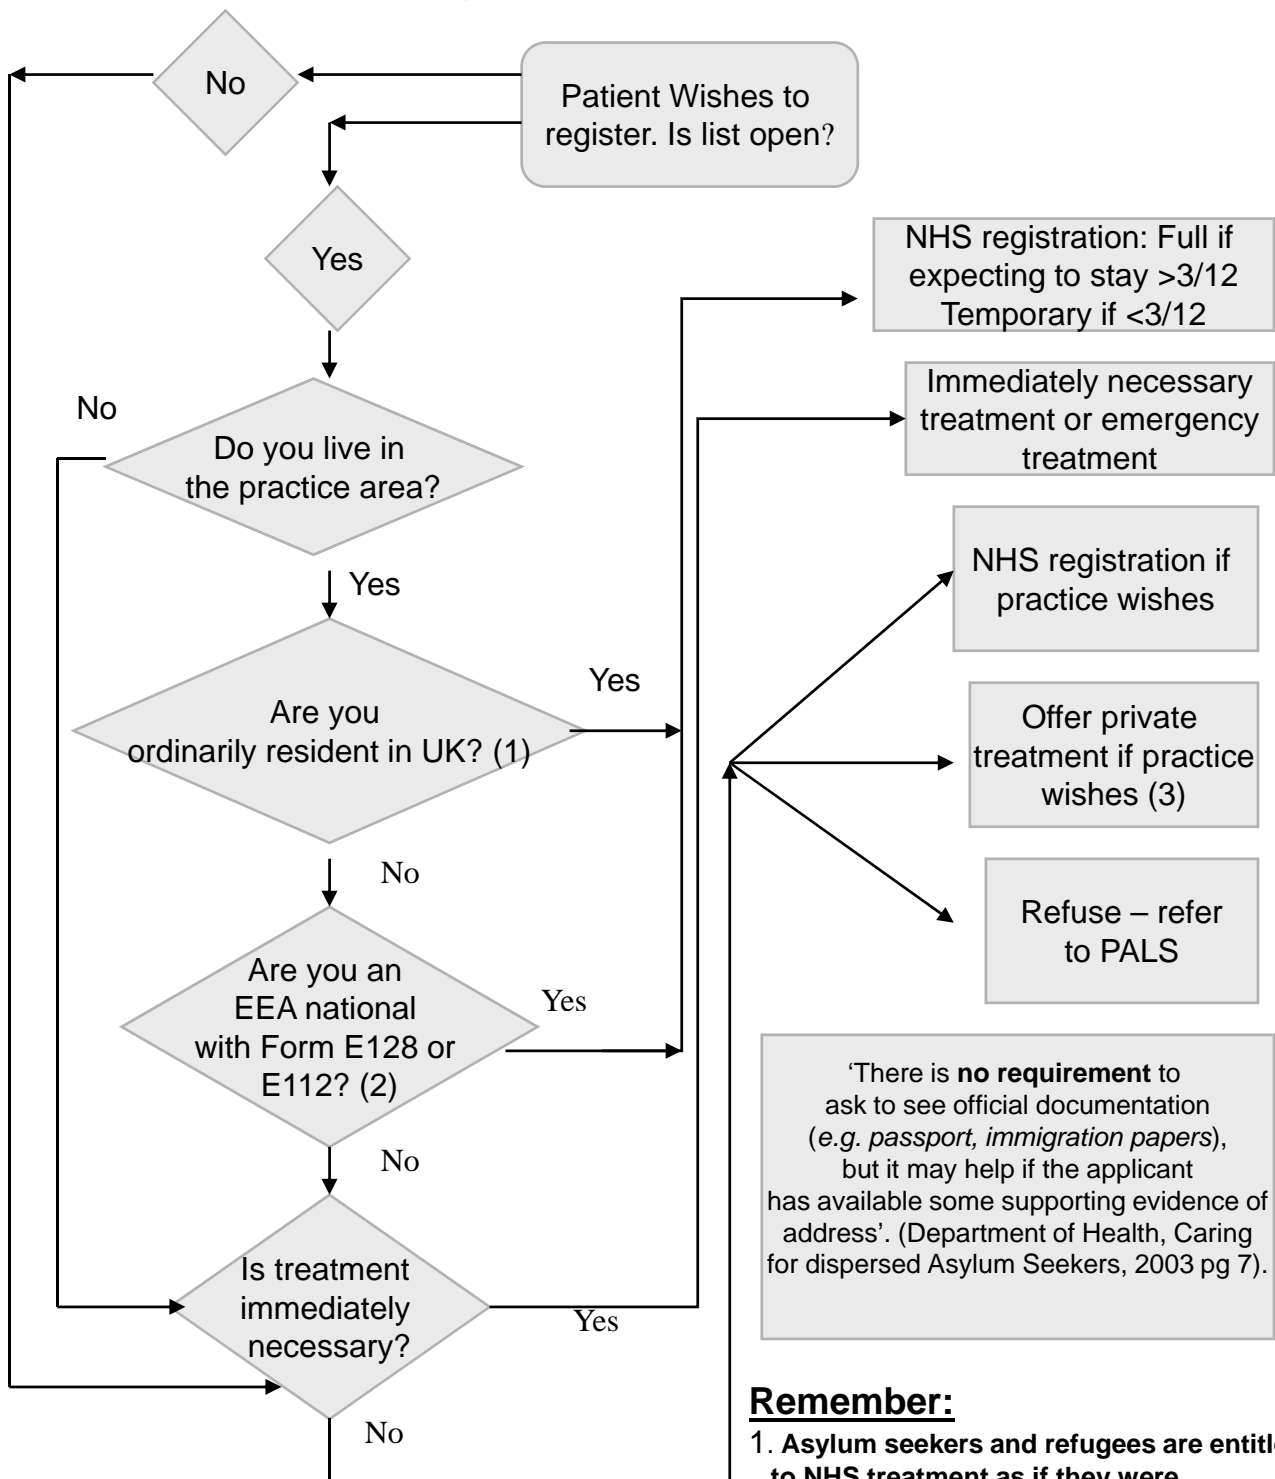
No

Patient Wishes to register. Is list open?

Yes

NHS registration: Full if expecting to stay >3/12 Temporary if <3/12

Immediately necessary treatment or emergency treatment

No

Do you live in the practice area?

Yes

NHS registration if practice wishes

Yes

Are you ordinarily resident in UK? (1)

Offer private treatment if practice wishes (3)

No

Refuse – refer to PALS

Are you an EEA national with Form E128 or E112? (2)

Yes

'There is **no requirement** to ask to see official documentation (*e.g. passport, immigration papers*), but it may help if the applicant has available some supporting evidence of address'. (Department of Health, Caring for dispersed Asylum Seekers, 2003 pg 7).

No

Is treatment immediately necessary?

Yes

**Remember:**

No

1. **Asylum seekers and refugees are entitl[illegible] to NHS treatment as if they were**